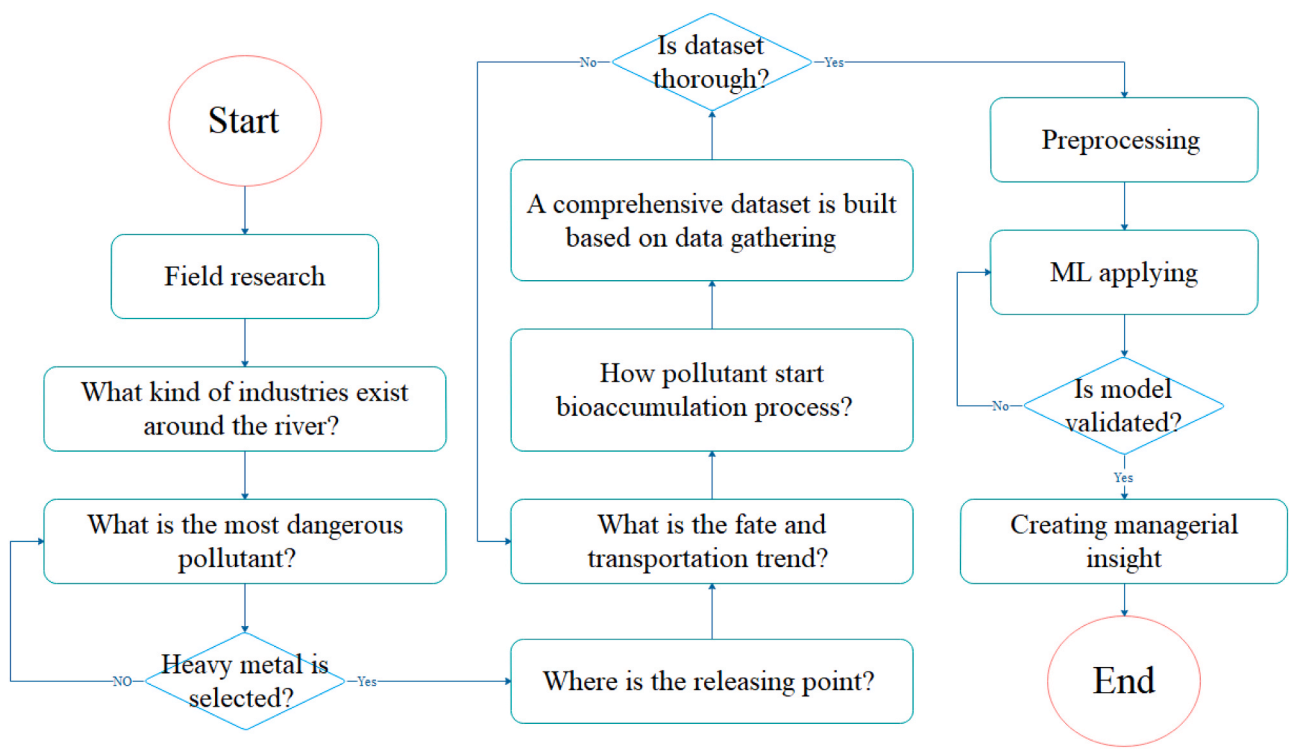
Start

Field research

What kind of industries exist around the river?

What is the most dangerous pollutant?

NO

Heavy metal is selected?

Yes

Where is the releasing point?

What is the fate and transportation trend?

How pollutant start bioaccumulation process?

A comprehensive dataset is built based on data gathering

No

Is dataset thorough?

Yes

Preprocessing

ML applying

No

Is model validated?

Yes

Creating managerial insight

End